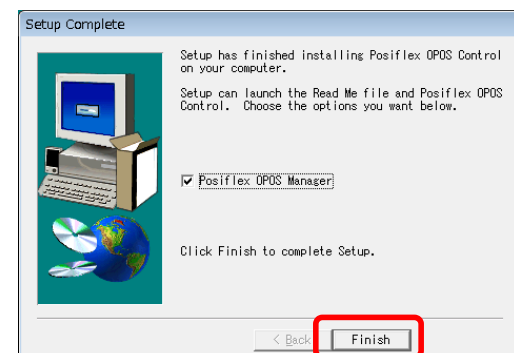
Setup Complete

Setup has finished installing Posiflex OPOS Control on your computer.

Setup can launch the Read Me file and Posiflex OPOS Control. Choose the options you want below.

☑ Posiflex OPOS Manager

Click Finish to complete Setup.

< Back

Finish